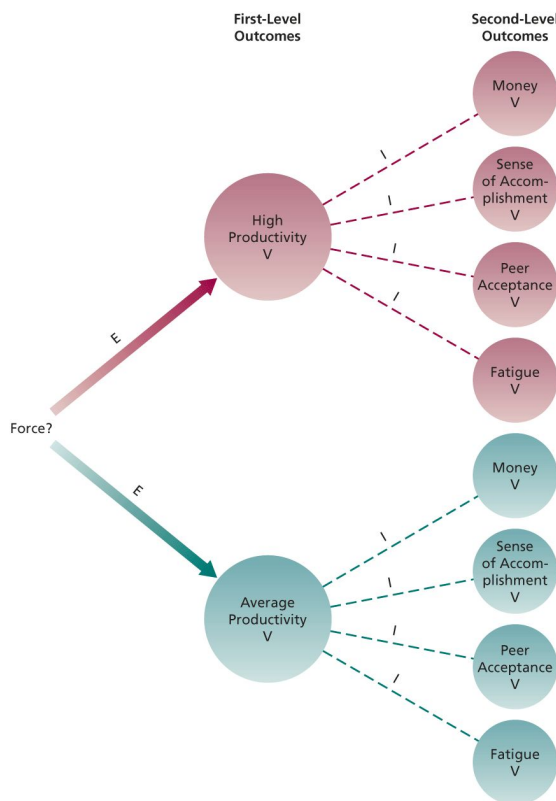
First-Level Outcomes

Second-Level Outcomes

Force?

E

High Productivity V

I

I

I

I

Money V

Sense of Accomplishment V

Peer Acceptance V

Fatigue V

E

Average Productivity V

I

I

I

I

Money V

Sense of Accomplishment V

Peer Acceptance V

Fatigue V